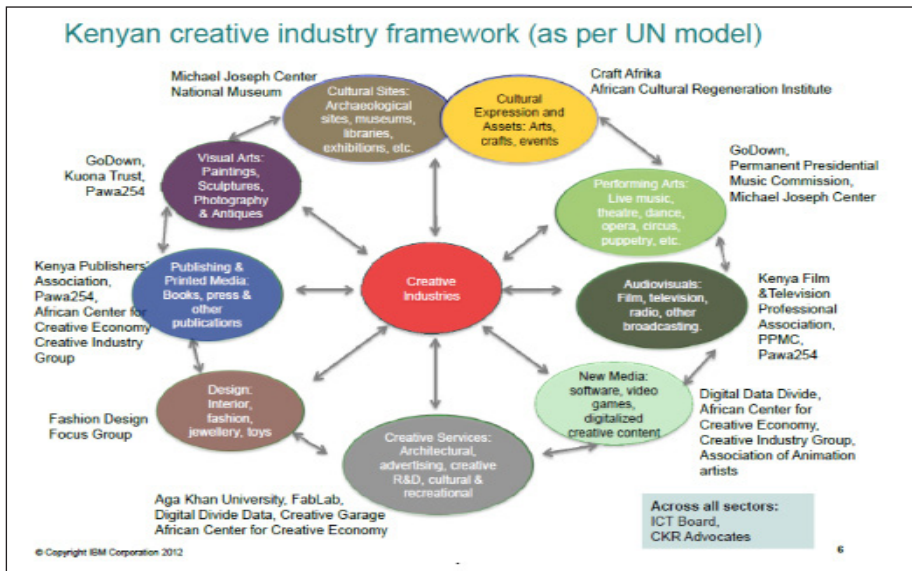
Kenyan creative industry framework (as per UN model)

Michael Joseph Center
National Museum

Cultural Sites: Archaeological sites, museums, libraries, exhibitions, etc.

Cultural Expression and Assets: Arts, crafts, events

Craft Afrika
African Cultural Regeneration Institute

GoDown,
Kuona Trust,
Pawa254

Visual Arts: Paintings, Sculptures, Photography & Antiques

GoDown,
Permanent Presidential Music Commission,
Michael Joseph Center

Performing Arts: Live music, theatre, dance, opera, circus, puppetry, etc.

Kenya Publishers' Association,
Pawa254,
African Center for Creative Economy
Creative Industry Group

Publishing & Printed Media: Books, press & other publications

Creative Industries

Audiovisuals: Film, television, radio, other broadcasting.

Kenya Film &Television Professional Association,
PPMC,
Pawa254

Fashion Design Focus Group

Design: Interior, fashion, jewellery, toys

New Media: software, video games, digitalized creative content

Digital Data Divide,
African Center for Creative Economy,
Creative Industry Group,
Association of Animation artists

Creative Services: Architectural, advertising, creative R&D, cultural & recreational

Aga Khan University, FabLab,
Digital Divide Data, Creative Garage
African Center for Creative Economy

Across all sectors:
ICT Board,
CKR Advocates

© Copyright IBM Corporation 2012

6